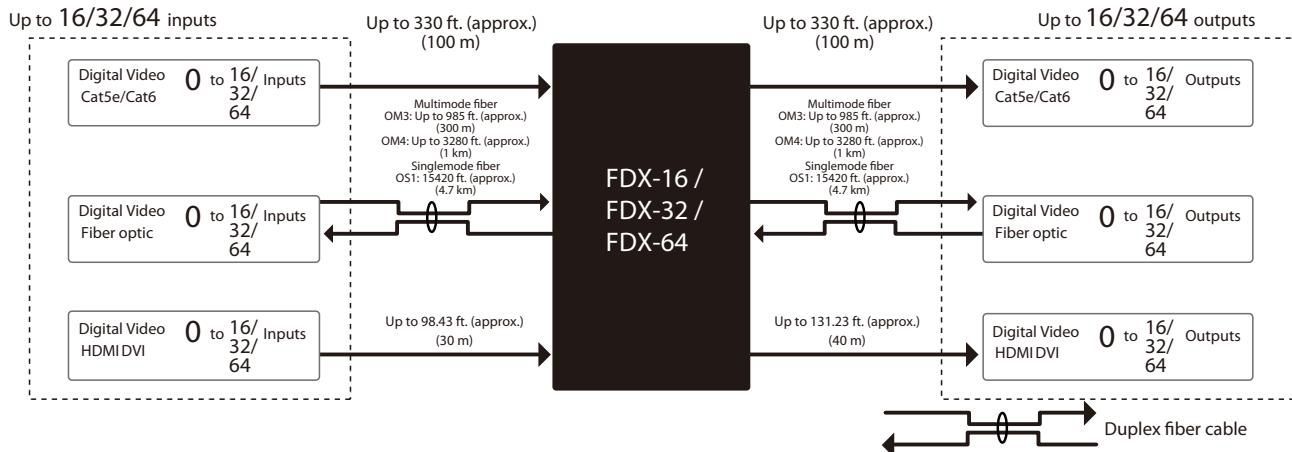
Up to 16/32/64 inputs

Up to 330 ft. (approx.) (100 m)

Up to 330 ft. (approx.) (100 m)

Up to 16/32/64 outputs

Digital Video Cat5e/Cat6 0 to 16/ 32/ 64 Inputs

Multimode fiber OM3: Up to 985 ft. (approx.) (300 m) OM4: Up to 3280 ft. (approx.) (1 km) Singlemode fiber OS1: 15420 ft. (approx.) (4.7 km)

Digital Video Fiber optic 0 to 16/ 32/ 64 Inputs

Digital Video HDMI DVI 0 to 16/ 32/ 64 Inputs

Up to 98.43 ft. (approx.) (30 m)

FDX-16 / FDX-32 / FDX-64

Multimode fiber OM3: Up to 985 ft. (approx.) (300 m) OM4: Up to 3280 ft. (approx.) (1 km) Singlemode fiber OS1: 15420 ft. (approx.) (4.7 km)

Up to 131.23 ft. (approx.) (40 m)

Digital Video Cat5e/Cat6 0 to 16/ 32/ 64 Outputs

Digital Video Fiber optic 0 to 16/ 32/ 64 Outputs

Digital Video HDMI DVI 0 to 16/ 32/ 64 Outputs

Duplex fiber cable